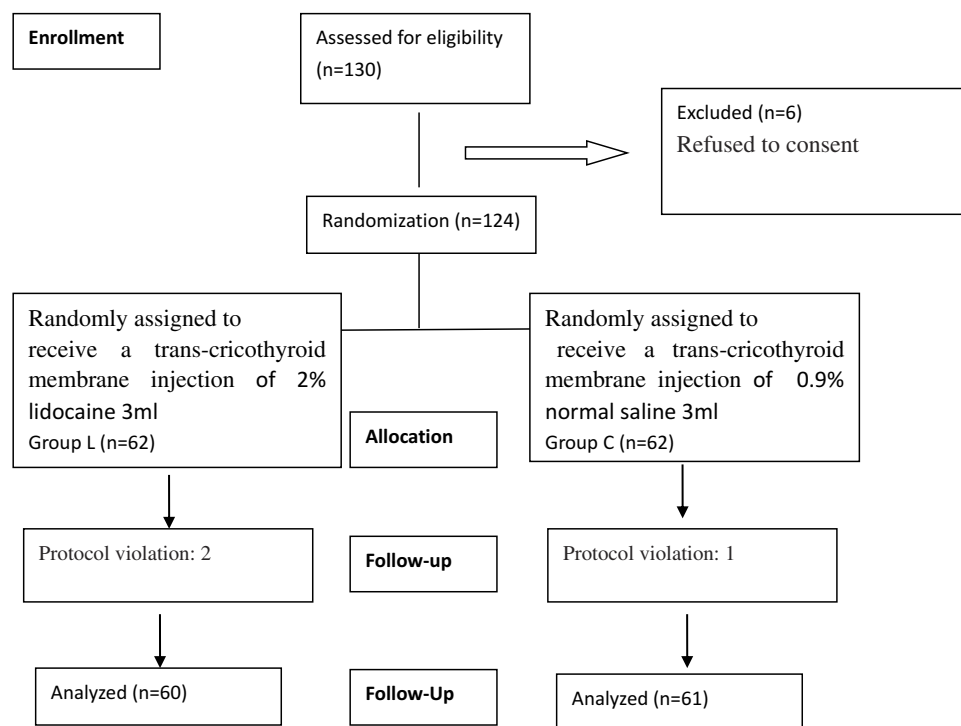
Enrollment

Assessed for eligibility (n=130)

Excluded (n=6)
Refused to consent

Randomization (n=124)

Randomly assigned to receive a trans-cricothyroid membrane injection of 2% lidocaine 3ml
Group L (n=62)

Allocation

Randomly assigned to receive a trans-cricothyroid membrane injection of 0.9% normal saline 3ml
Group C (n=62)

Protocol violation: 2

Follow-up

Protocol violation: 1

Analyzed (n=60)

Follow-Up

Analyzed (n=61)